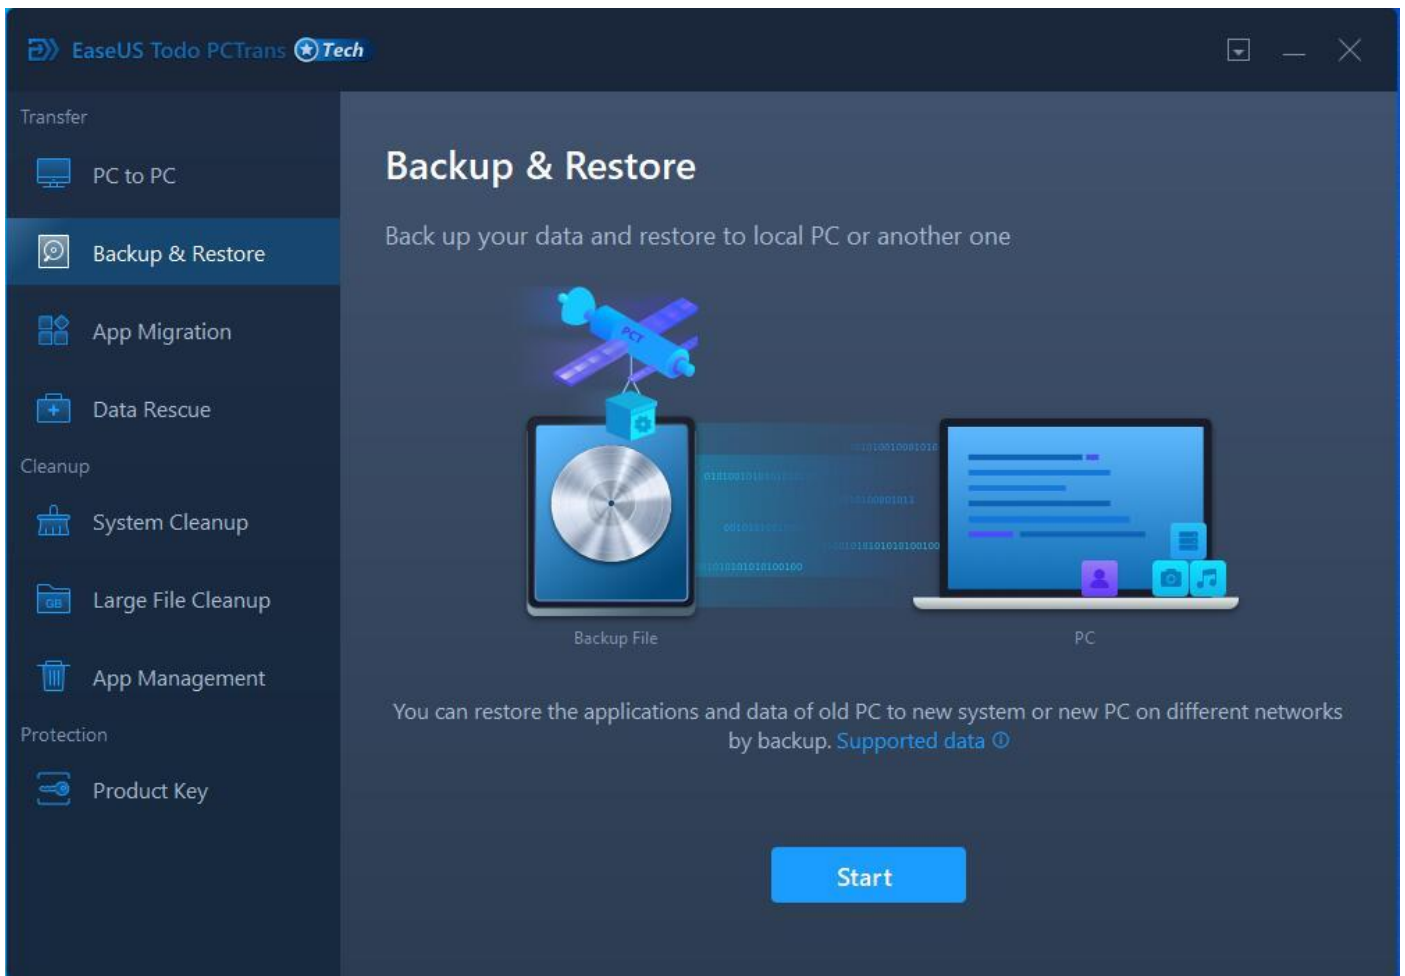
EaseUS Todo PCTrans Tech

Transfer

PC to PC

Backup & Restore

App Migration

Data Rescue

Cleanup

System Cleanup

Large File Cleanup

App Management

Protection

Product Key

Backup & Restore

Back up your data and restore to local PC or another one

PCT

Backup File

PC

You can restore the applications and data of old PC to new system or new PC on different networks by backup. Supported data ⓘ

Start